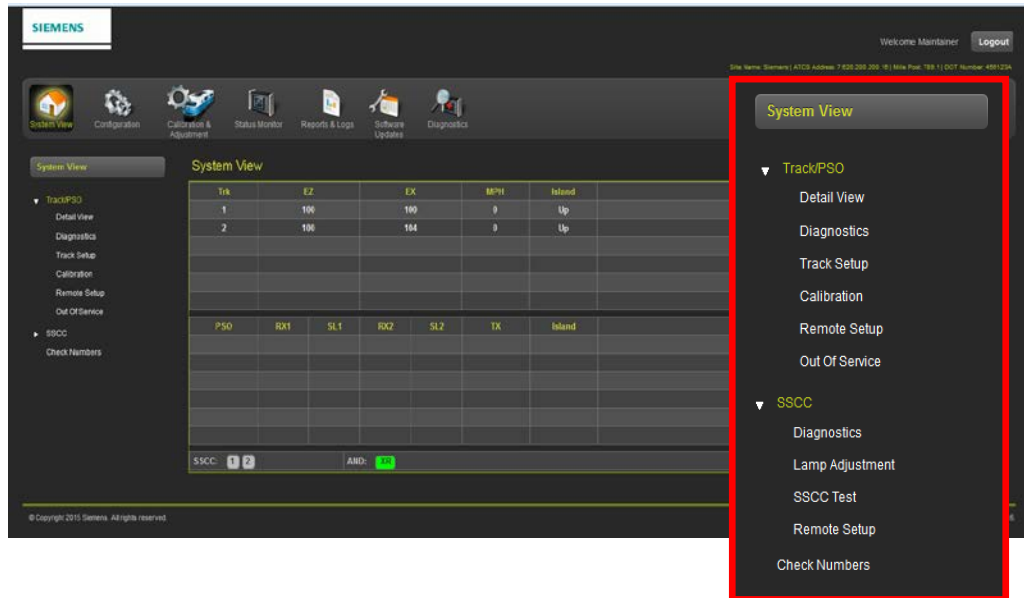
SIEMENS

Welcome Maintainer Logout

Site Name: Siemens | ATCS Address: 7.620.200.200.16 | Mile Post: 789.1 | DOT Number: 456123A

System View Configuration Calibration & Adjustment Status Monitor Reports & Logs Software Updates Diagnostics

System View

▼ Track/PSO
Detail View
Diagnostics
Track Setup
Calibration
Remote Setup
Out Of Service
► SSCC
Check Numbers

System View

| Trk | EZ | EX | MPH | Island |
|---|---|---|---|---|
| 1 | 100 | 100 | 0 | Up |
| 2 | 100 | 104 | 0 | Up |

| PSO | RX1 | SL1 | RX2 | SL2 | TX | Island |
|---|---|---|---|---|---|---|

SSCC: 1 2 AND: XR

© Copyright 2015 Siemens. All rights reserved.

System View

▼ Track/PSO
Detail View
Diagnostics
Track Setup
Calibration
Remote Setup
Out Of Service
▼ SSCC
Diagnostics
Lamp Adjustment
SSCC Test
Remote Setup
Check Numbers